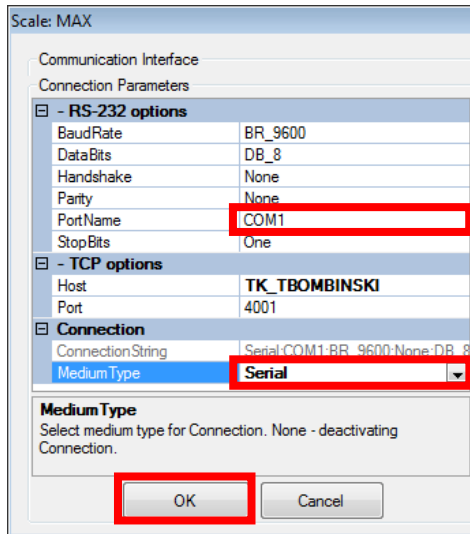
Scale: MAX

Communication Interface

Connection Parameters

| ⊟ - RS-232 options | |
|---|---|
| BaudRate | BR_9600 |
| DataBits | DB_8 |
| Handshake | None |
| Parity | None |
| PortName | COM1 |
| StopBits | One |
| ⊟ - TCP options | |
| Host | TK_TBOMBINSKI |
| Port | 4001 |
| ⊟ Connection | |
| ConnectionString | Serial:COM1:BR_9600:None:DB_8 |
| MediumType | Serial |

MediumType
Select medium type for Connection. None - deactivating Connection.

OK

Cancel